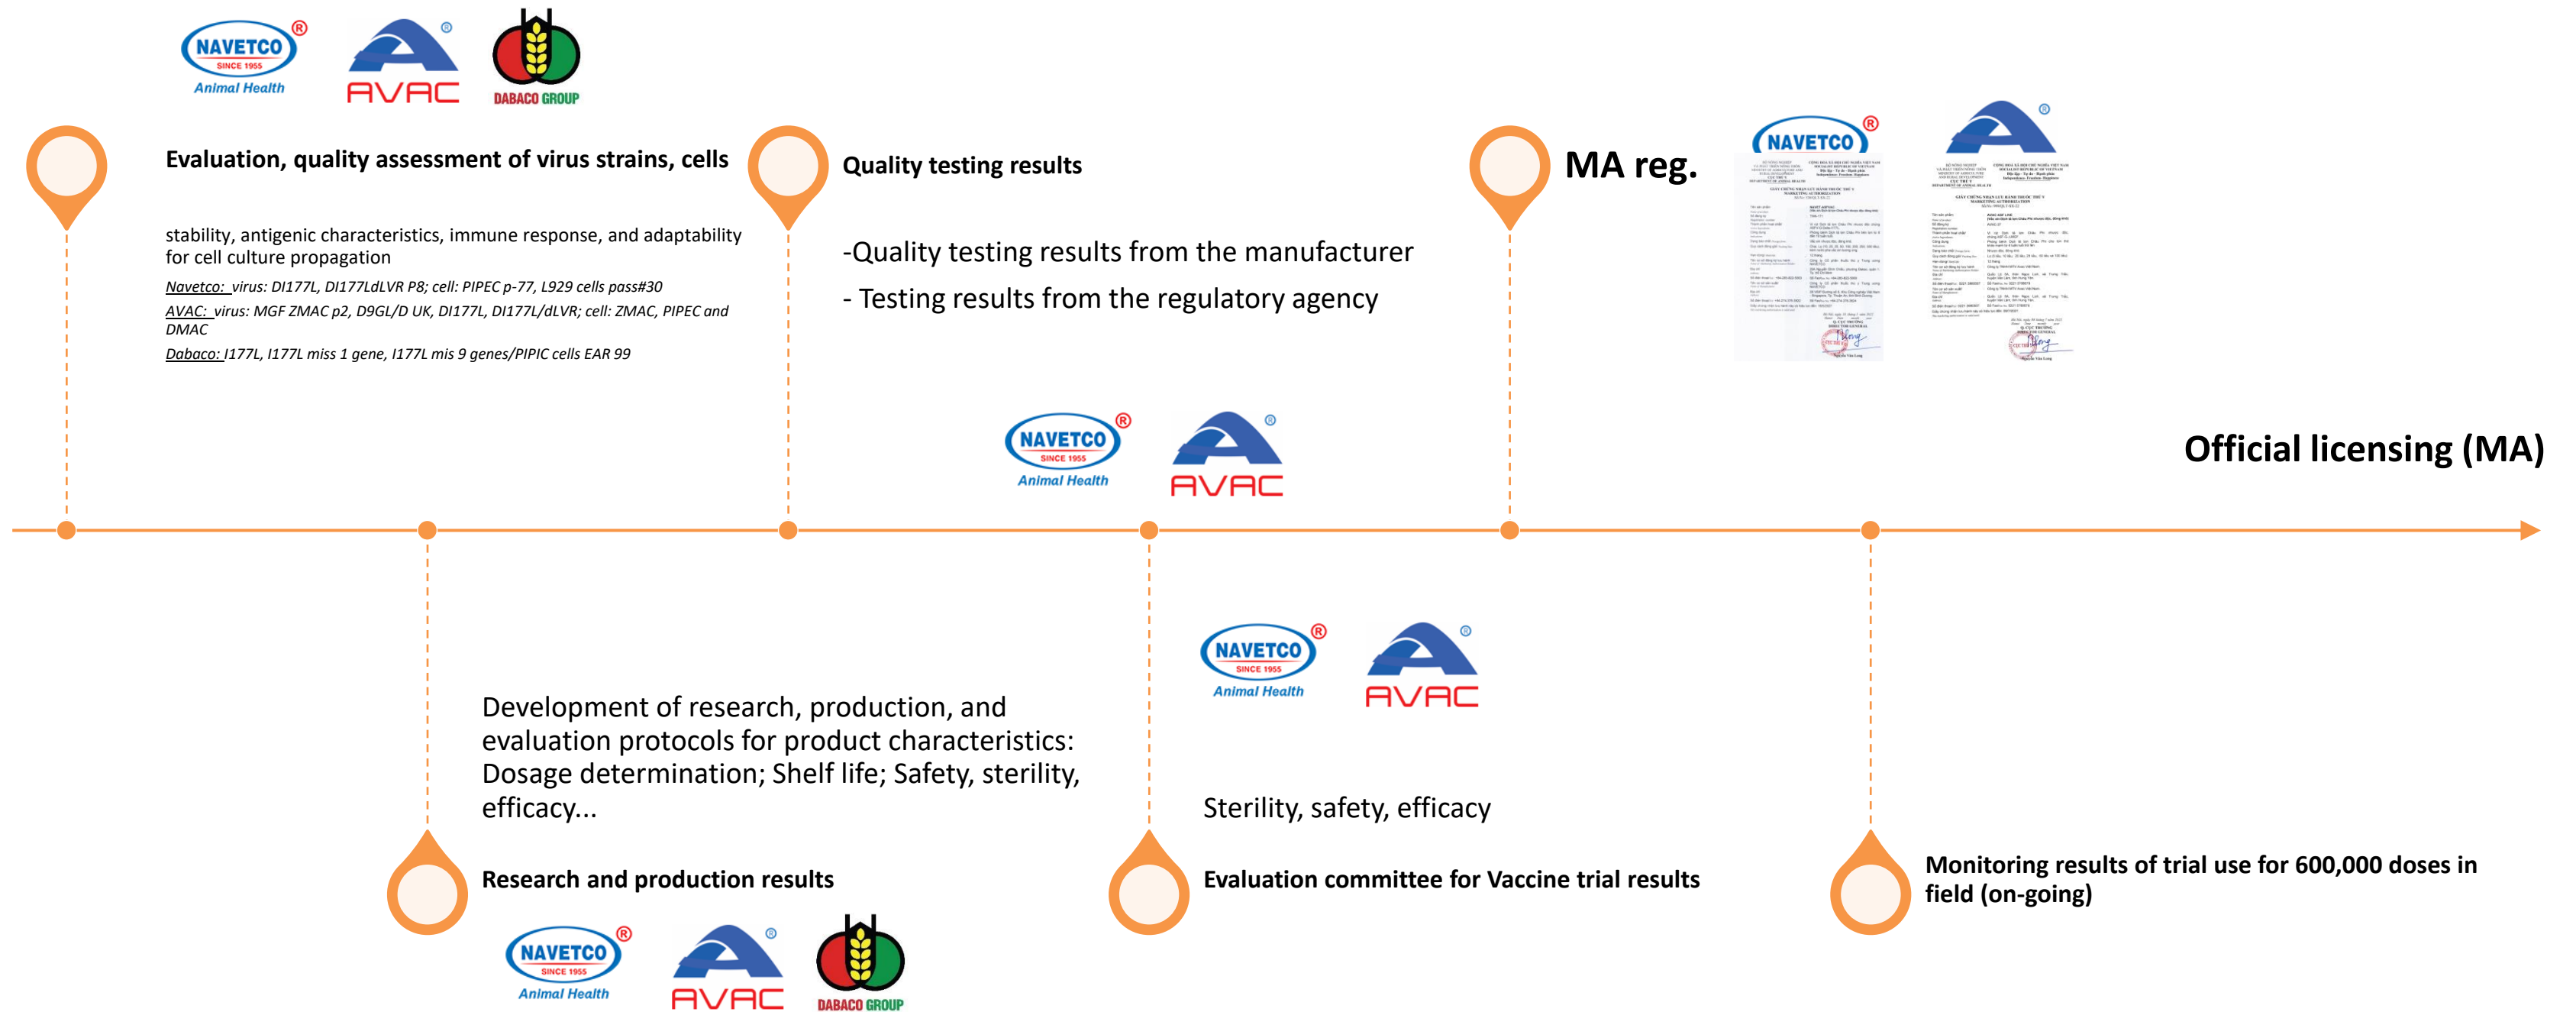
NAVETCO SINCE 1955 Animal Health AVAC DABACO GROUP

Evaluation, quality assessment of virus strains, cells

stability, antigenic characteristics, immune response, and adaptability for cell culture propagation

Navetco: virus: DI177L, DI177LdLVR P8; cell: PIPEC p-77, L929 cells pass#30

AVAC: virus: MGF ZMAC p2, D9GL/D UK, DI177L, DI177L/dLVR; cell: ZMAC, PIPEC and DMAC

Dabaco: I177L, I177L miss 1 gene, I177L mis 9 genes/PIPIC cells EAR 99

Quality testing results

-Quality testing results from the manufacturer

- Testing results from the regulatory agency

MA reg.

NAVETCO

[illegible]

NAVETCO SINCE 1955 Animal Health AVAC

Official licensing (MA)

NAVETCO SINCE 1955 Animal Health AVAC

Development of research, production, and evaluation protocols for product characteristics: Dosage determination; Shelf life; Safety, sterility, efficacy...

Research and production results

NAVETCO SINCE 1955 Animal Health AVAC DABACO GROUP

Sterility, safety, efficacy

Evaluation committee for Vaccine trial results

Monitoring results of trial use for 600,000 doses in field (on-going)